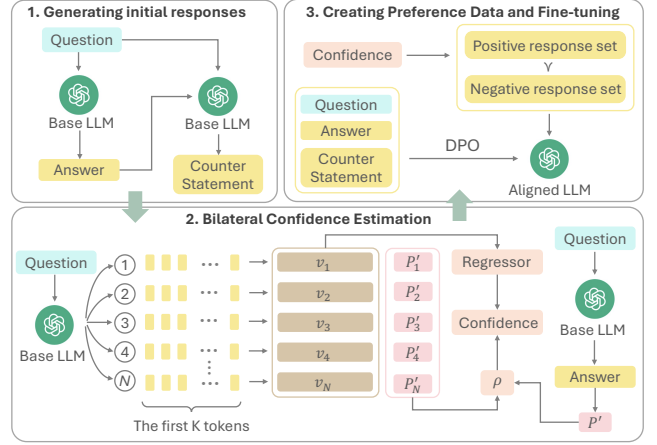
1. Generating initial responses

Question

Base LLM

Base LLM

Answer

Counter Statement

3. Creating Preference Data and Fine-tuning

Confidence

Positive response set

$\succ$

Negative response set

Question

Answer

Counter Statement

DPO

Aligned LLM

2. Bilateral Confidence Estimation

Question

Base LLM

1

2

3

4

N

The first K tokens

$v_1$

$v_2$

$v_3$

$v_4$

$v_N$

$P_1'$

$P_2'$

$P_3'$

$P_4'$

$P_N'$

Regressor

Confidence

$\rho$

Question

Base LLM

Answer

$P'$